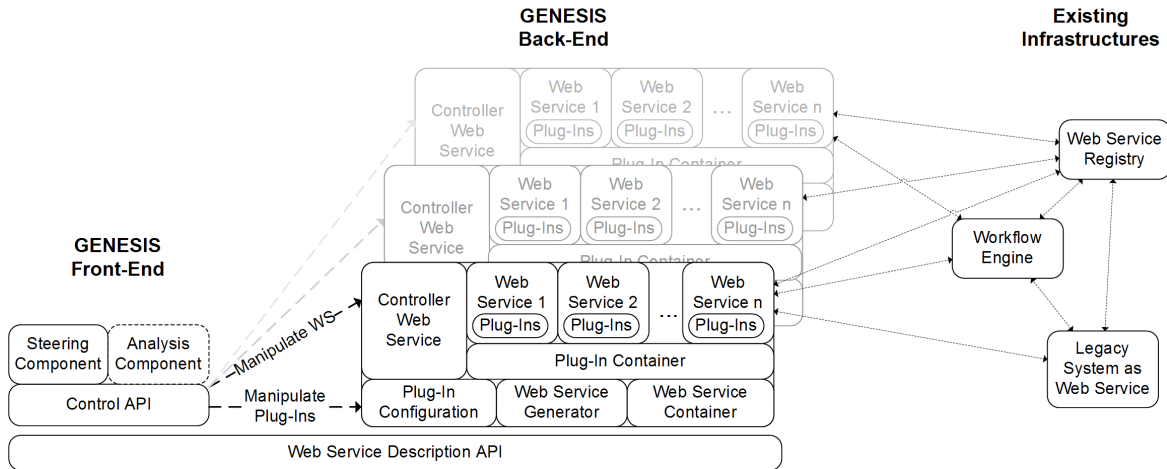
GENESIS Back-End

Existing Infrastructures

Controller Web Service

Web Service 1 Plug-Ins

Web Service 2 Plug-Ins

...

Web Service n Plug-Ins

Plug-In Container

Controller Web Service

Web Service 1 Plug-Ins

Web Service 2 Plug-Ins

...

Web Service n Plug-Ins

Plug-In Container

Web Service Registry

Workflow Engine

GENESIS Front-End

Controller Web Service

Web Service 1 Plug-Ins

Web Service 2 Plug-Ins

...

Web Service n Plug-Ins

Plug-In Container

Steering Component

Analysis Component

Manipulate WS

Control API

Manipulate Plug-Ins

Plug-In Configuration

Web Service Generator

Web Service Container

Legacy System as Web Service

Web Service Description API